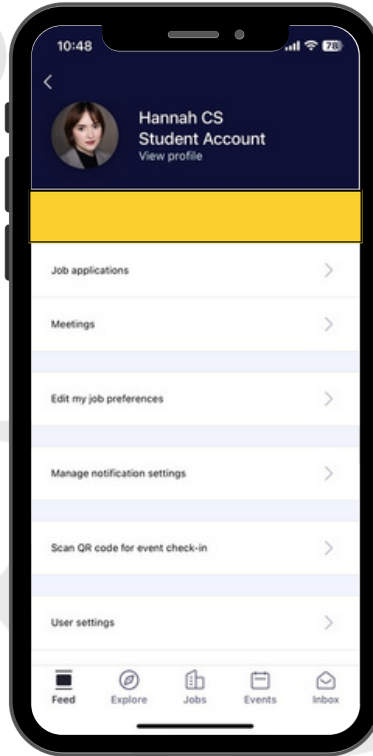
10:48

78

<

Hannah CS
Student Account
View profile

Job applications

Meetings

Edit my job preferences

Manage notification settings

Scan QR code for event check-in

User settings

Feed
Explore
Jobs
Events
Inbox